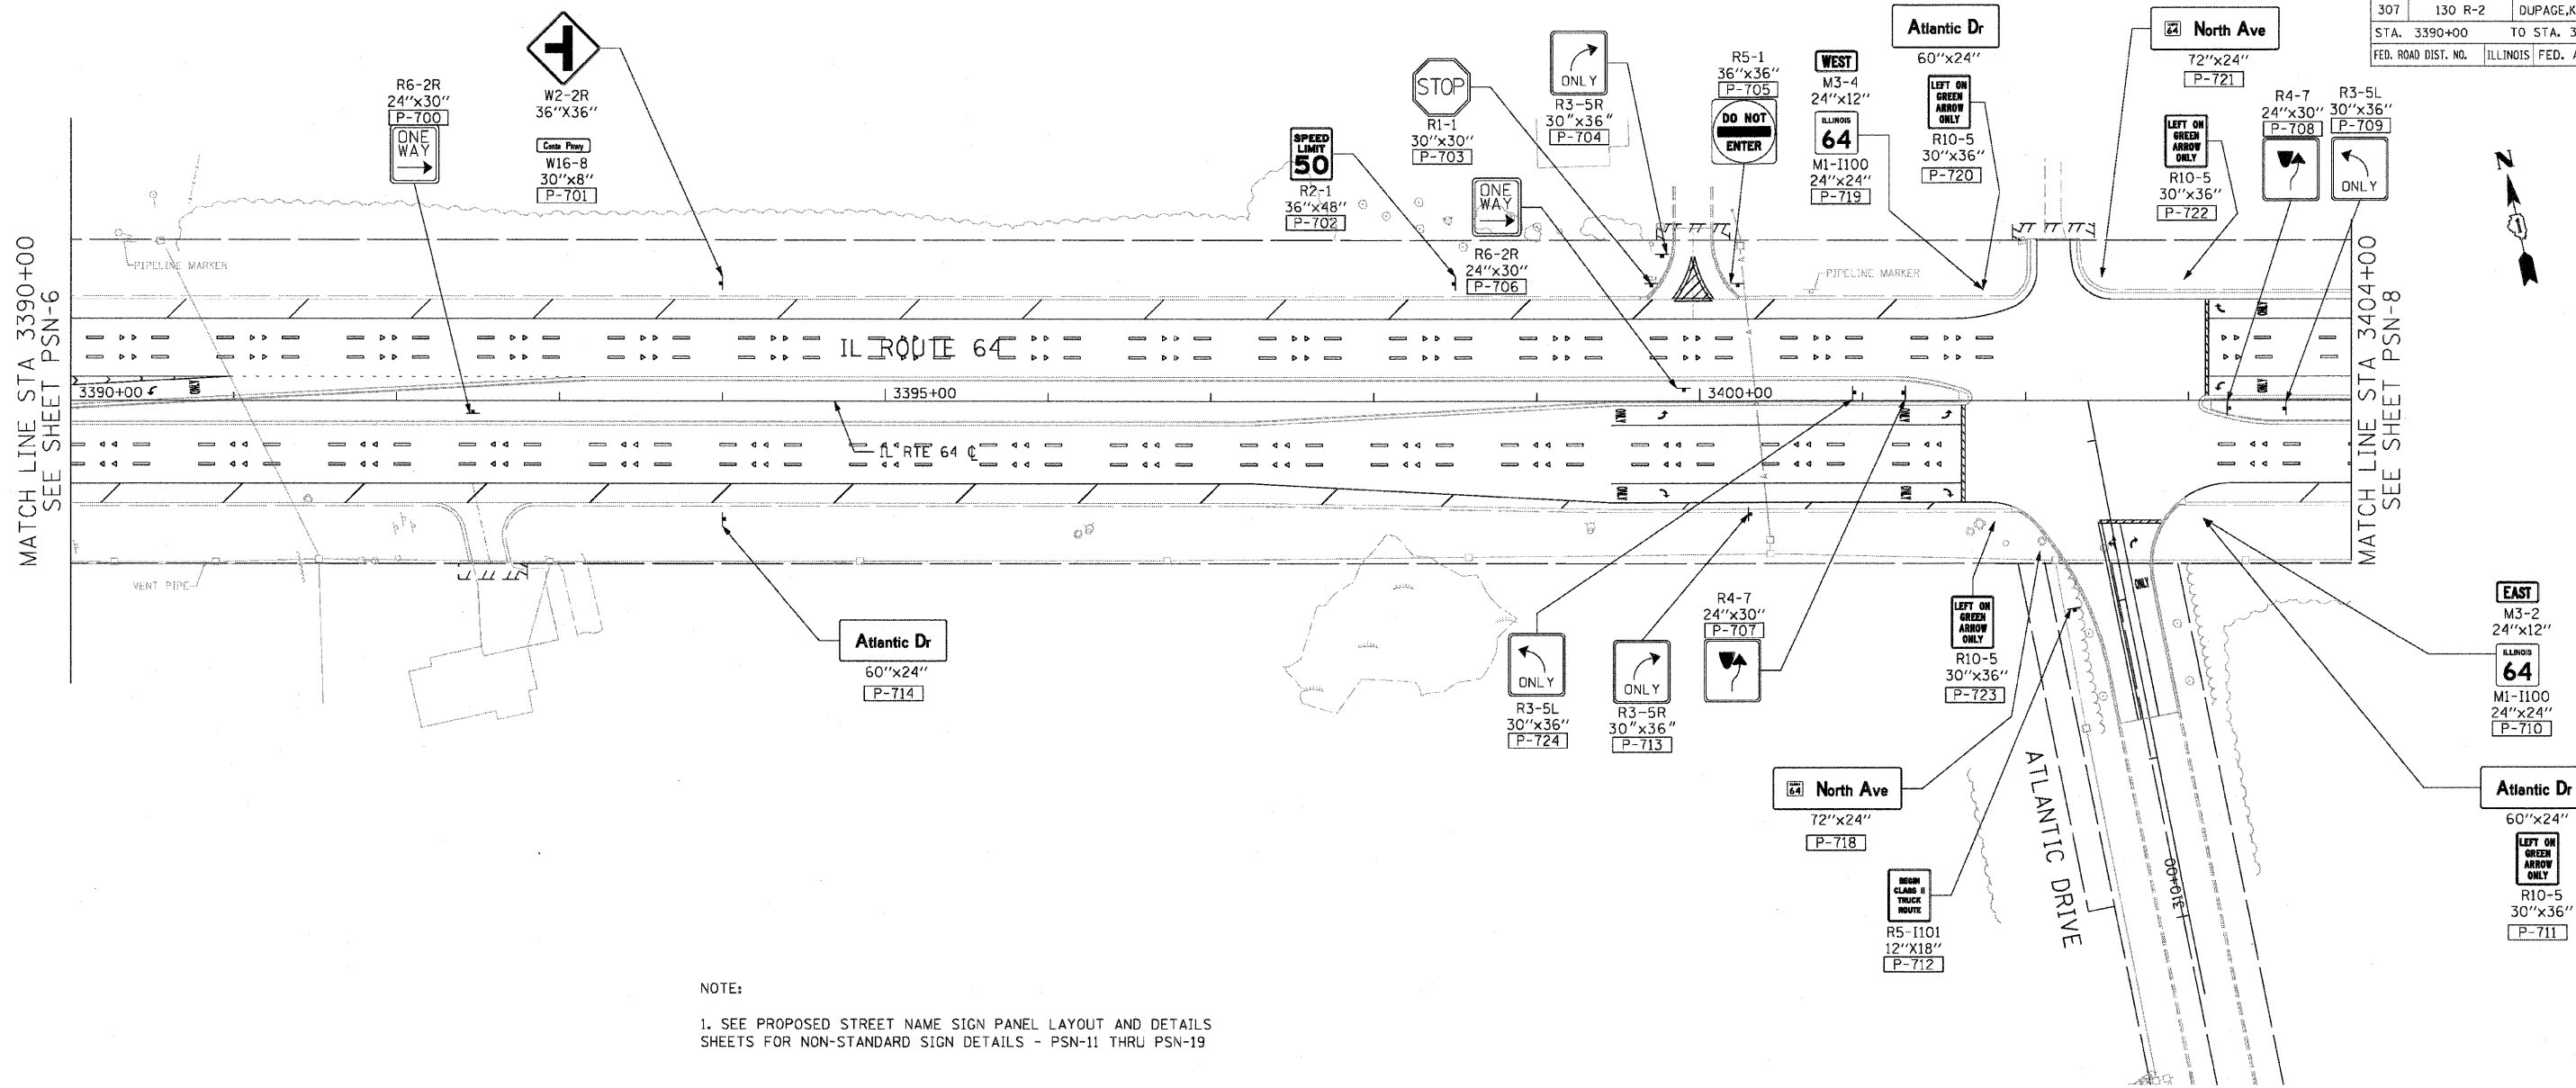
| 307 | 130 R-2 | DUPAGE,K |
|---|---|---|
| STA. 3390+00 | | TO STA. 3 |
| FED. ROAD DIST. NO. | ILLINOIS | FED. |

MATCH LINE STA 3390+00
SEE SHEET PSN-6

R6-2R
24"x30"
P-700
ONE WAY

W2-2R
36"X36"

Conte Pkwy
W16-8
30"x8"
P-701

PIPELINE MARKER

SPEED LIMIT 50
R2-1
36"x48"
P-702

STOP
R1-1
30"x30"
P-703

ONE WAY
R6-2R
24"x30"
P-706

ONLY
R3-5R
30"x36"
P-704

R5-1
36"x36"
P-705
DO NOT ENTER

WEST
M3-4
24"x12"
ILLINOIS 64
M1-I100
24"x24"
P-719

Atlantic Dr
60"x24"
LEFT ON GREEN ARROW ONLY
R10-5
30"x36"
P-720

64 North Ave
72"x24"
P-721

LEFT ON GREEN ARROW ONLY
R10-5
30"x36"
P-722

R4-7
24"x30"
P-708

R3-5L
30"x36"
P-709
ONLY

PIPELINE MARKER

IL ROUTE 64

3390+00
3395+00
3400+00

IL RTE 64 ℄

MATCH LINE STA 3404+00
SEE SHEET PSN-8

VENT PIPE

Atlantic Dr
60"x24"
P-714

ONLY
R3-5L
30"x36"
P-724

ONLY
R3-5R
30"x36"
P-713

R4-7
24"x30"
P-707

LEFT ON GREEN ARROW ONLY
R10-5
30"x36"
P-723

64 North Ave
72"x24"
P-718

BEGIN CLASS II TRUCK ROUTE
R5-I101
12"X18"
P-712

ATLANTIC DRIVE

10+00

EAST
M3-2
24"x12"
ILLINOIS 64
M1-I100
24"x24"
P-710

Atlantic Dr
60"x24"
LEFT ON GREEN ARROW ONLY
R10-5
30"x36"
P-711

NOTE:

1. SEE PROPOSED STREET NAME SIGN PANEL LAYOUT AND DETAILS SHEETS FOR NON-STANDARD SIGN DETAILS - PSN-11 THRU PSN-19